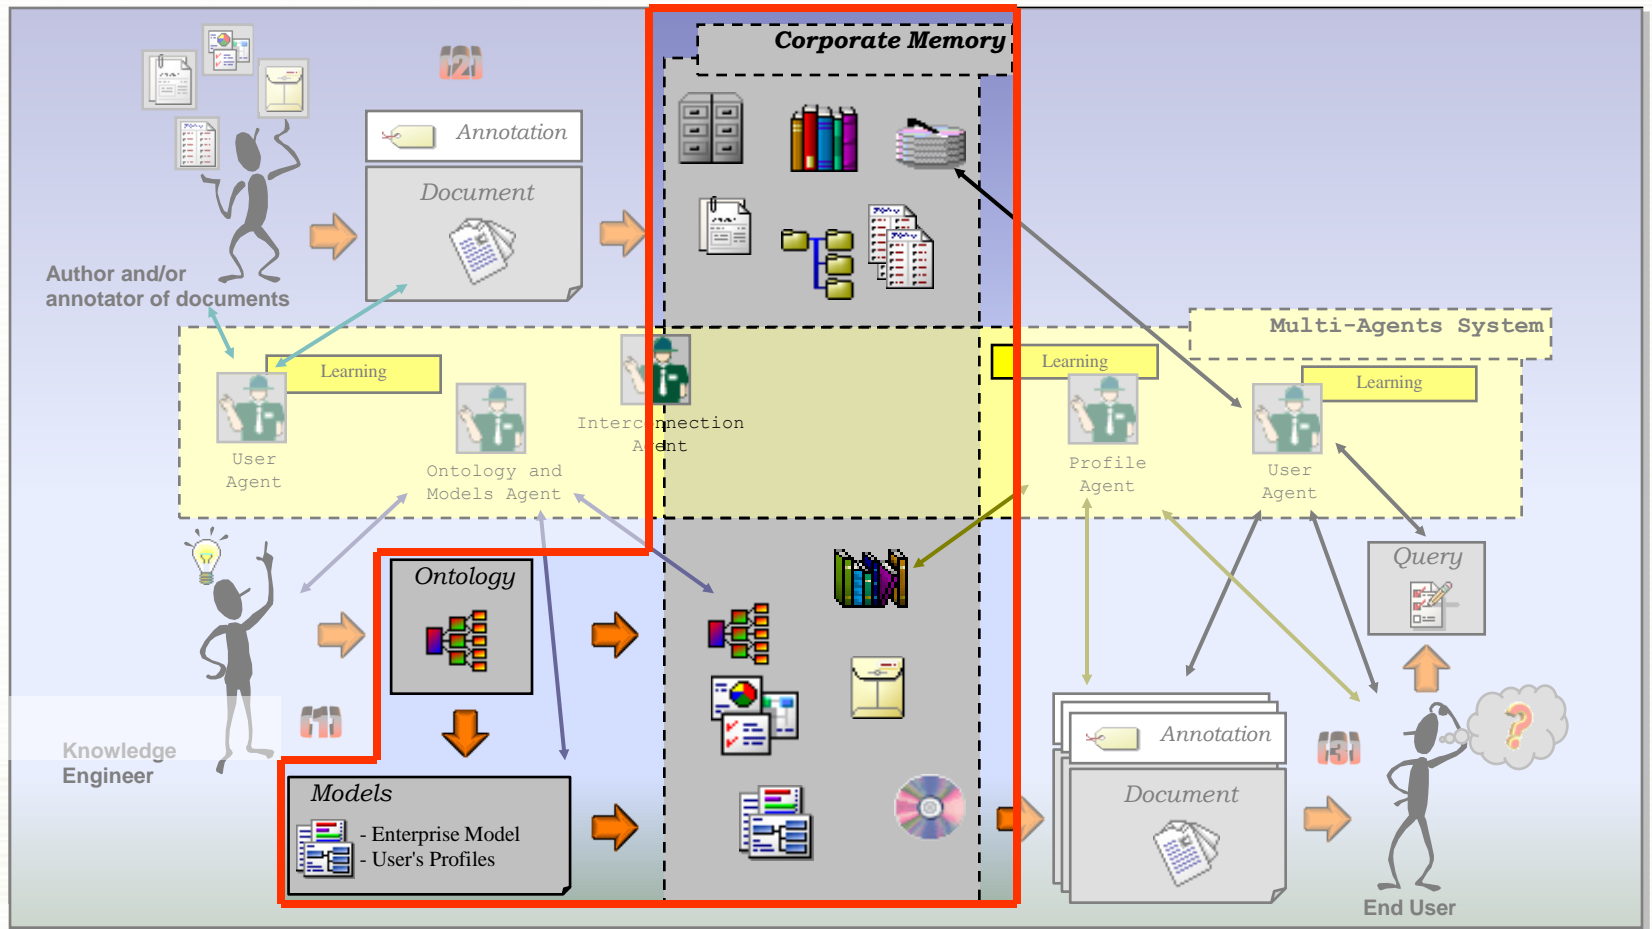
Corporate Memory

[2]

Annotation

Document

Author and/or annotator of documents

Multi-Agents System

Learning

Learning

Learning

Learning

User Agent

Ontology and Models Agent

Interconnection Agent

Profile Agent

User Agent

Query

Ontology

Knowledge Engineer

[1]

Models

- Enterprise Model
- User's Profiles

Annotation

Document

[3]

End User